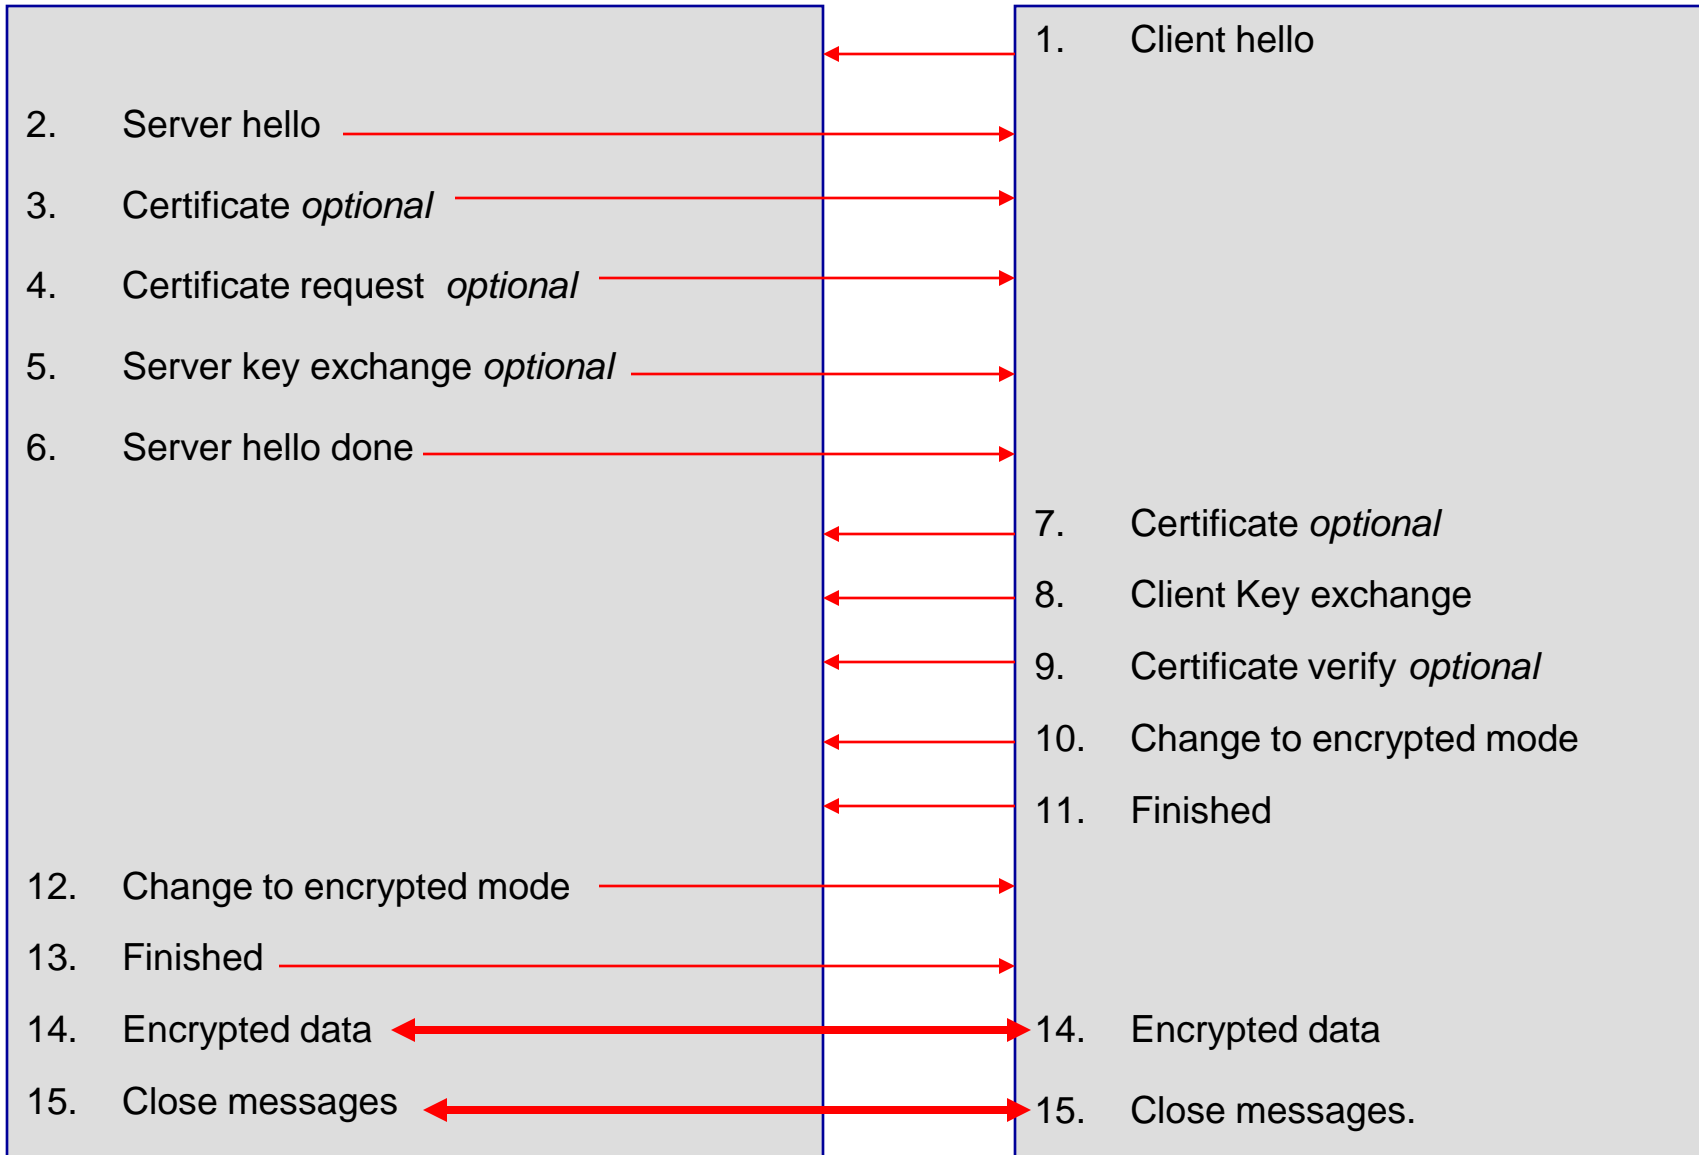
1. Client hello

2. Server hello

3. Certificate *optional*

4. Certificate request *optional*

5. Server key exchange *optional*

6. Server hello done

7. Certificate *optional*

8. Client Key exchange

9. Certificate verify *optional*

10. Change to encrypted mode

11. Finished

12. Change to encrypted mode

13. Finished

14. Encrypted data

14. Encrypted data

15. Close messages

15. Close messages.